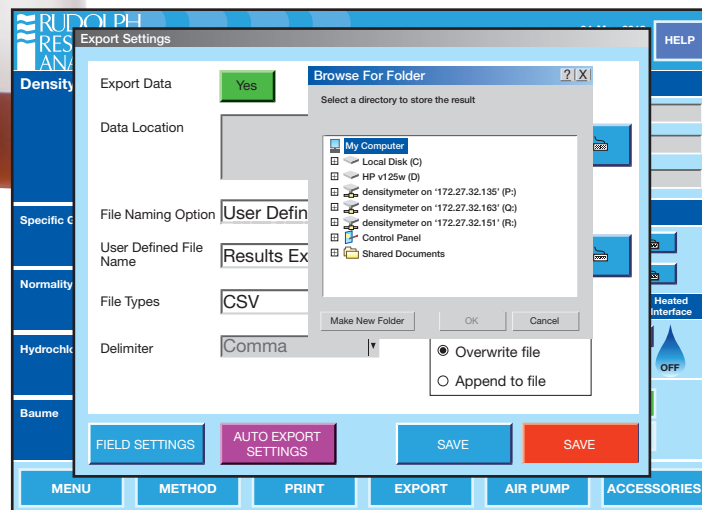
RUDOLPH RES ANA

HELP

Density

Specific G

Normality

Hydrochlo

Baume

Export Settings

Export Data
Yes

Data Location

File Naming Option
User Defin

User Defined File Name
Results Ex

File Types
CSV

Delimiter
Comma

Overwrite file
Append to file

Browse For Folder
?
X
Select a directory to store the result

My Computer
Local Disk (C)
HP v125w (D)
densitymeter on '172.27.32.135' (P:)
densitymeter on '172.27.32.163' (Q:)
densitymeter on '172.27.32.151' (R:)
Control Panel
Shared Documents

Make New Folder
OK
Cancel

Heated Interface
OFF

FIELD SETTINGS
AUTO EXPORT SETTINGS
SAVE
SAVE

MENU
METHOD
PRINT
EXPORT
AIR PUMP
ACCESSORIES